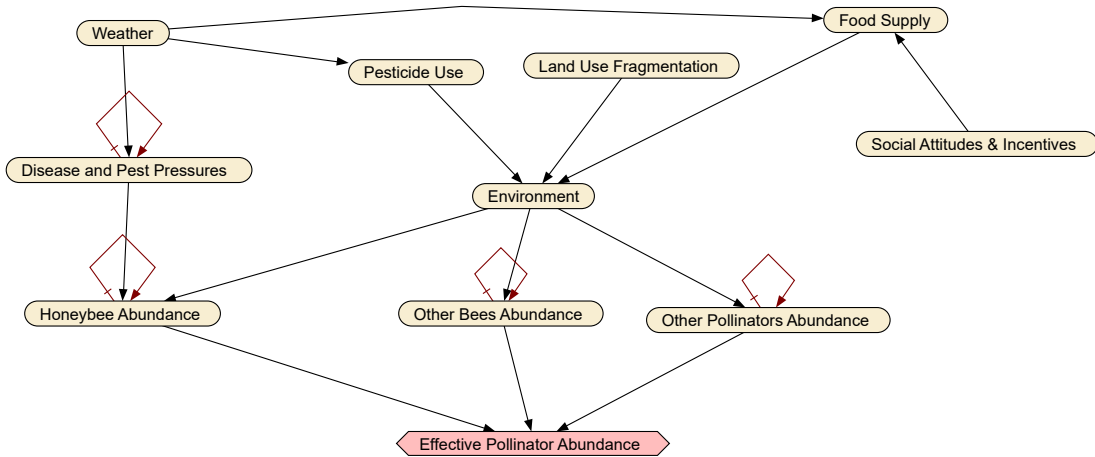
Weather

Food Supply

Pesticide Use

Land Use Fragmentation

Social Attitudes & Incentives

Disease and Pest Pressures

Environment

Honeybee Abundance

Other Bees Abundance

Other Pollinators Abundance

Effective Pollinator Abundance